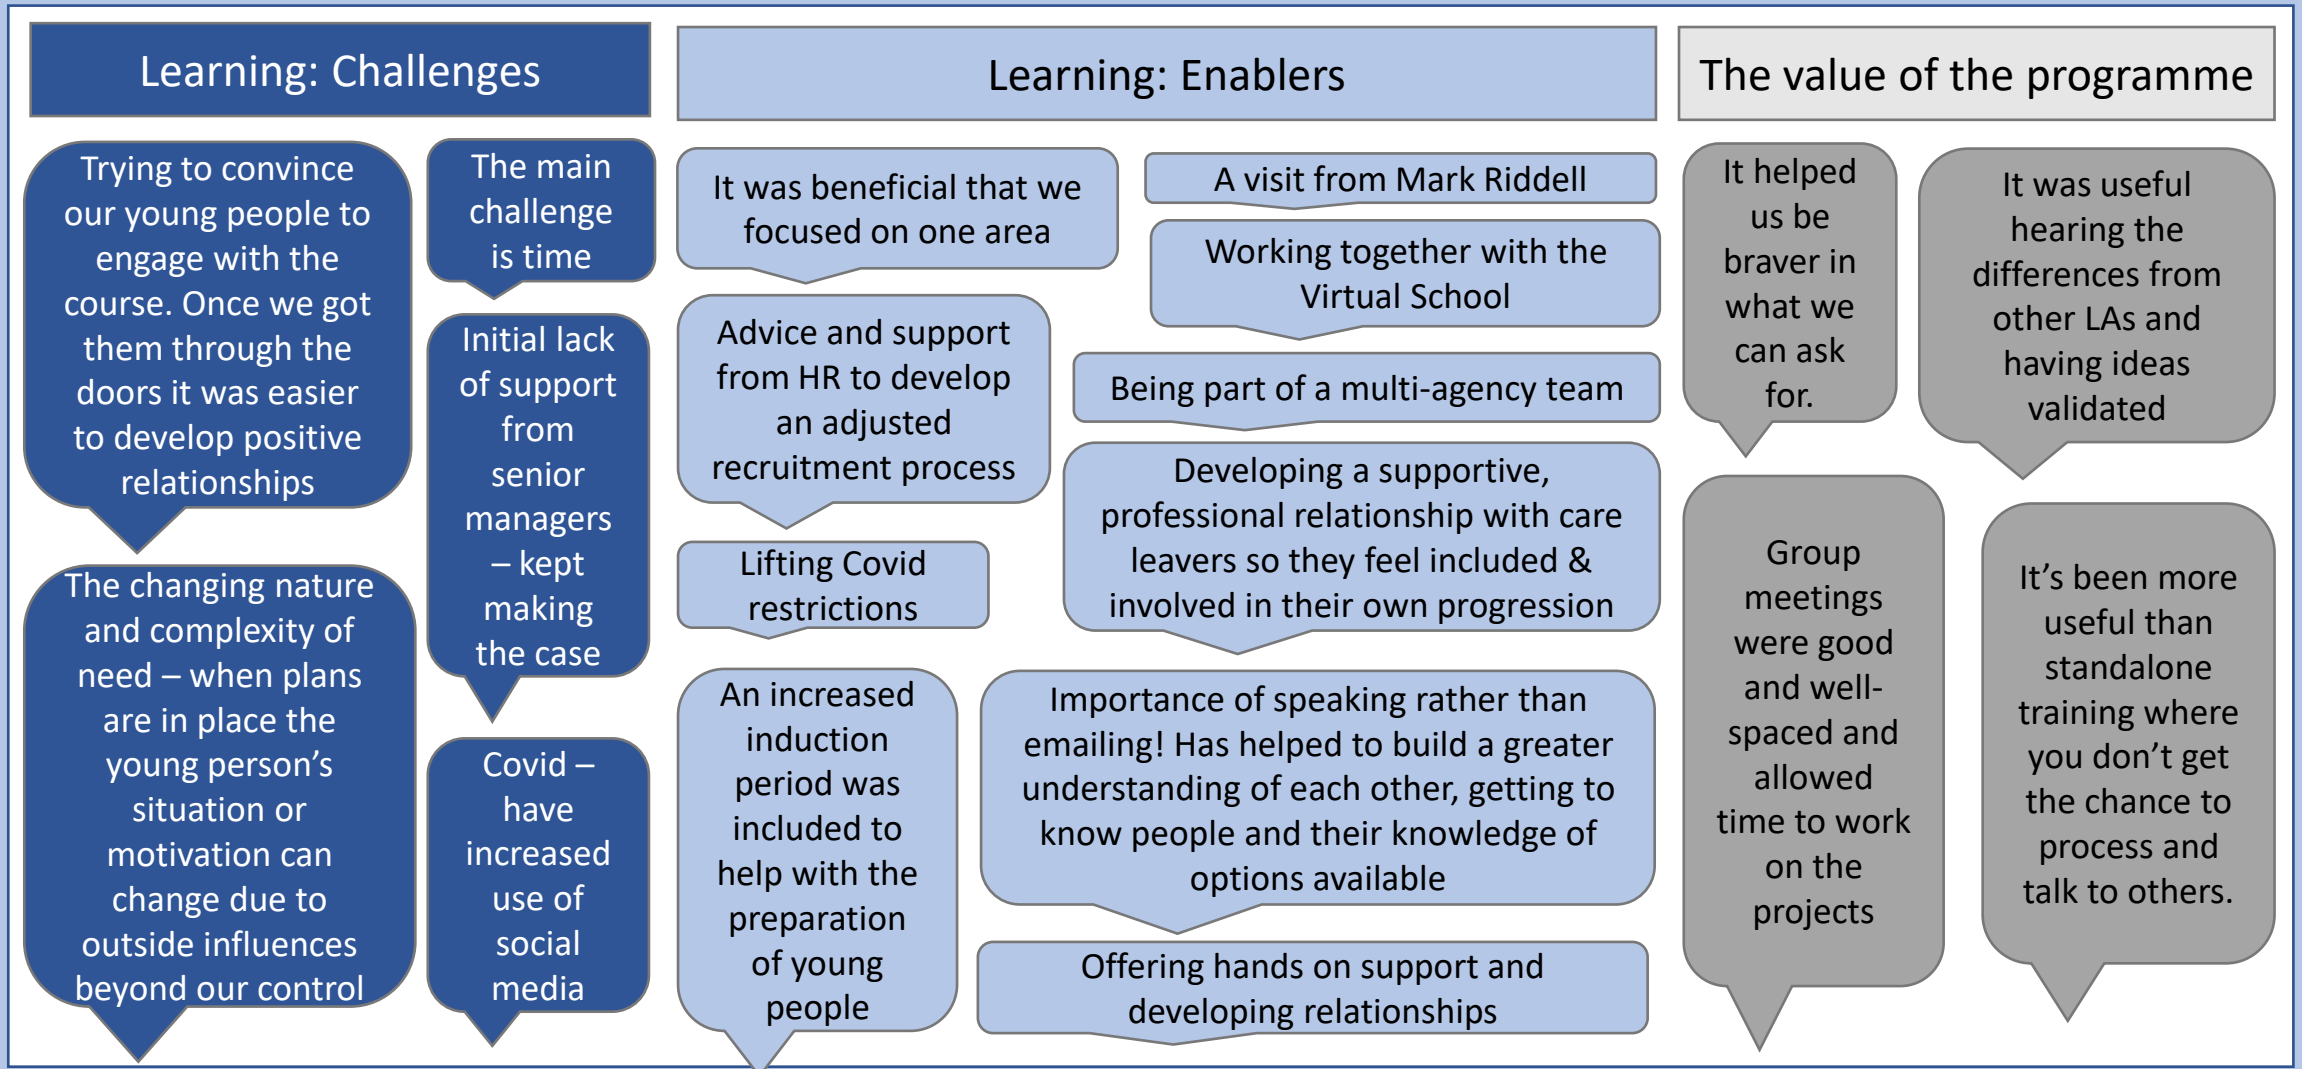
Learning: Challenges

Trying to convince our young people to engage with the course. Once we got them through the doors it was easier to develop positive relationships

The main challenge is time

Initial lack of support from senior managers – kept making the case

The changing nature and complexity of need – when plans are in place the young person's situation or motivation can change due to outside influences beyond our control

Covid – have increased use of social media

Learning: Enablers

It was beneficial that we focused on one area

A visit from Mark Riddell

Working together with the Virtual School

Advice and support from HR to develop an adjusted recruitment process

Being part of a multi-agency team

Developing a supportive, professional relationship with care leavers so they feel included & involved in their own progression

Lifting Covid restrictions

An increased induction period was included to help with the preparation of young people

Importance of speaking rather than emailing! Has helped to build a greater understanding of each other, getting to know people and their knowledge of options available

Offering hands on support and developing relationships

The value of the programme

It helped us be braver in what we can ask for.

It was useful hearing the differences from other LAs and having ideas validated

Group meetings were good and well-spaced and allowed time to work on the projects

It's been more useful than standalone training where you don't get the chance to process and talk to others.